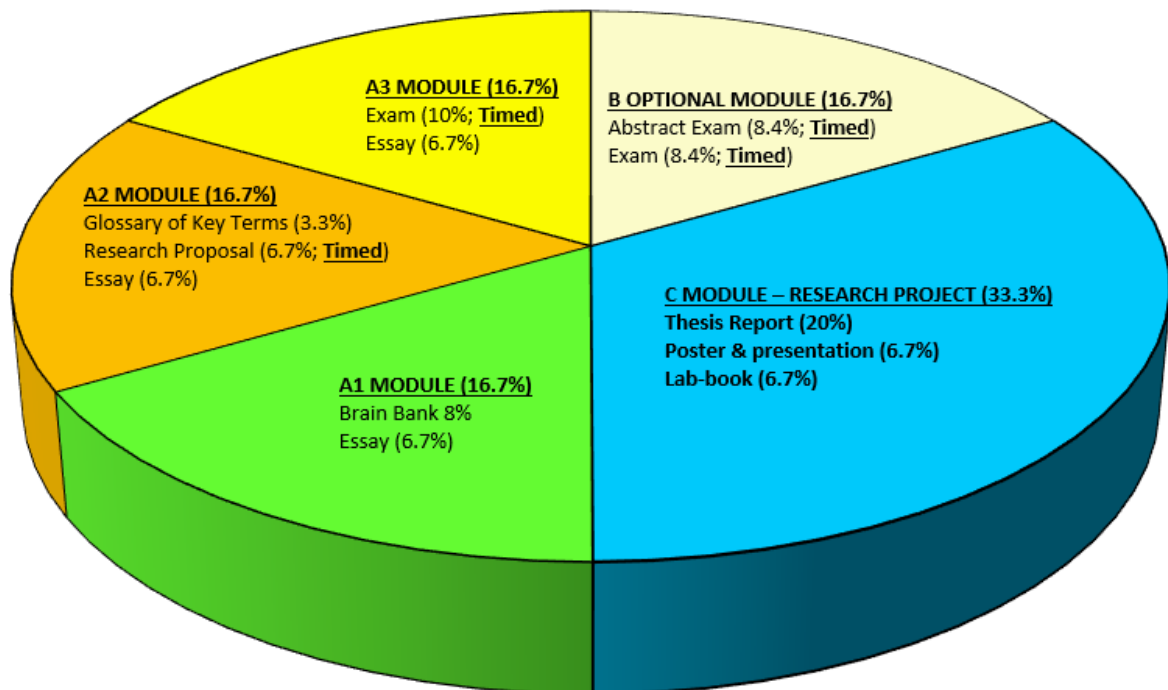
A3 MODULE (16.7%)
Exam (10%; Timed)
Essay (6.7%)

B OPTIONAL MODULE (16.7%)
Abstract Exam (8.4%; Timed)
Exam (8.4%; Timed)

A2 MODULE (16.7%)
Glossary of Key Terms (3.3%)
Research Proposal (6.7%; Timed)
Essay (6.7%)

C MODULE – RESEARCH PROJECT (33.3%)
Thesis Report (20%)
Poster & presentation (6.7%)
Lab-book (6.7%)

A1 MODULE (16.7%)
Brain Bank 8%
Essay (6.7%)